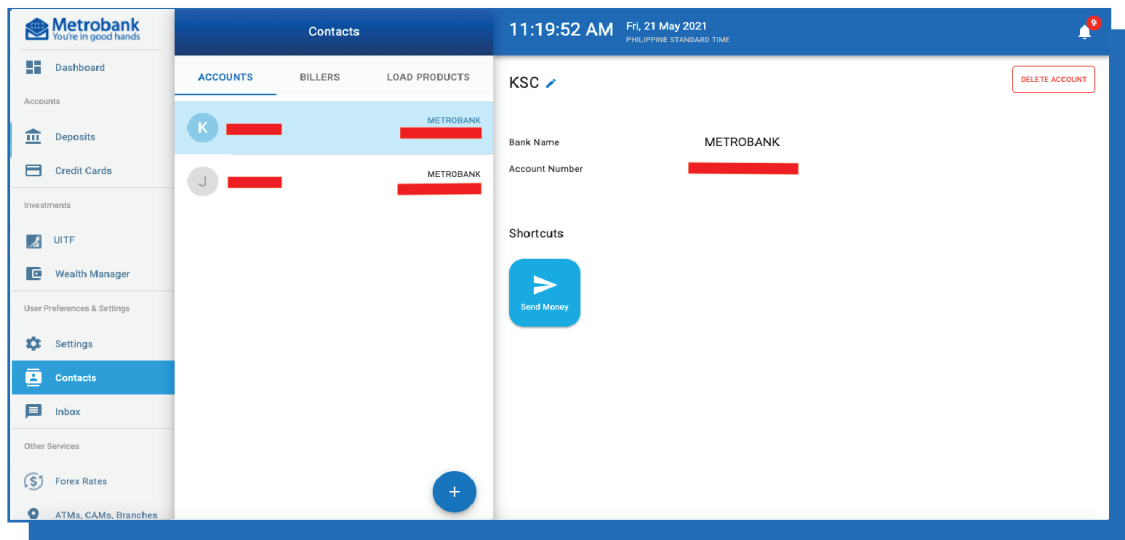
Metrobank
You're in good hands

Dashboard

Accounts

Deposits

Credit Cards

Investments

UITF

Wealth Manager

User Preferences & Settings

Settings

Contacts

Inbox

Other Services

Forex Rates

ATMs, CAMs, Branches

Contacts

ACCOUNTS BILLERS LOAD PRODUCTS

K METROBANK

J METROBANK

+

11:19:52 AM Fri, 21 May 2021
PHILIPPINE STANDARD TIME

9

KSC

DELETE ACCOUNT

Bank Name METROBANK

Account Number

Shortcuts

Send Money